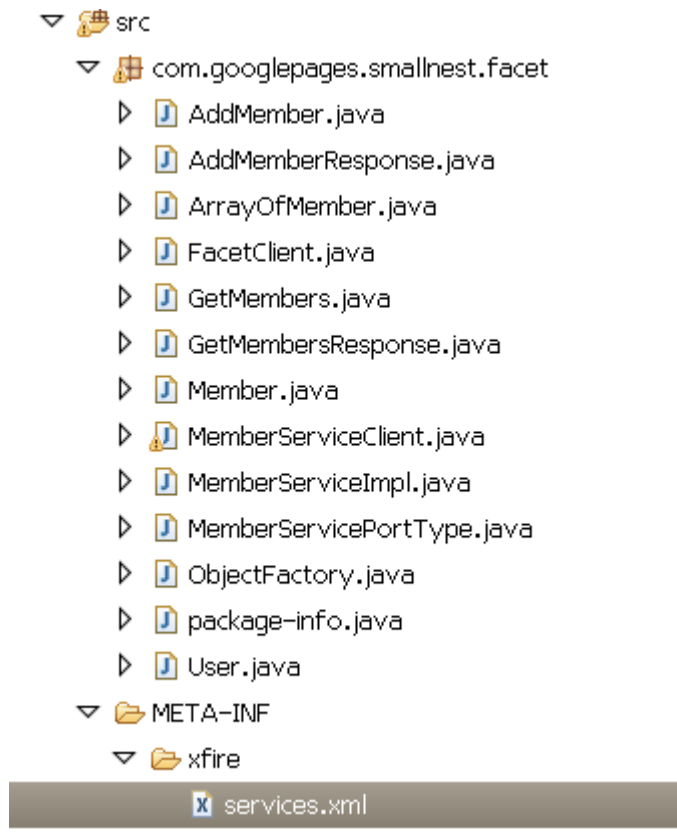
src
com.googlepages.smallnest.facet
AddMember.java
AddMemberResponse.java
ArrayOfMember.java
FacetClient.java
GetMembers.java
GetMembersResponse.java
Member.java
MemberServiceClient.java
MemberServiceImpl.java
MemberServicePortType.java
ObjectFactory.java
package-info.java
User.java
META-INF
xfire
services.xml